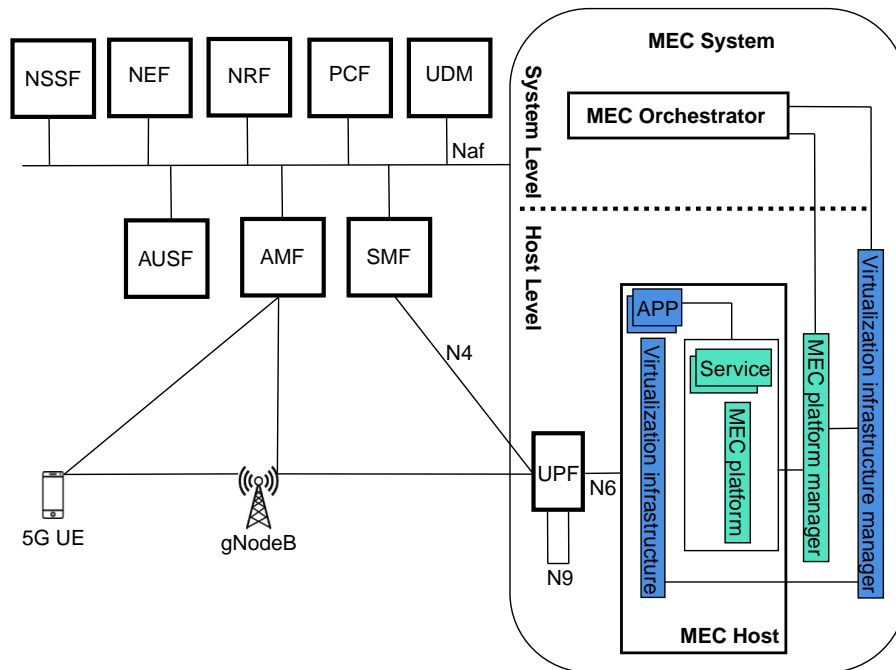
NSSF

NEF

NRF

PCF

UDM

MEC System

System Level

MEC Orchestrator

Naf

AUSF

AMF

SMF

Host Level

APP

Virtualization infrastructure manager

MEC platform manager

Service

N4

Virtualization infrastructure

MEC platform

UPF

N6

5G UE

gNodeB

N9

MEC Host